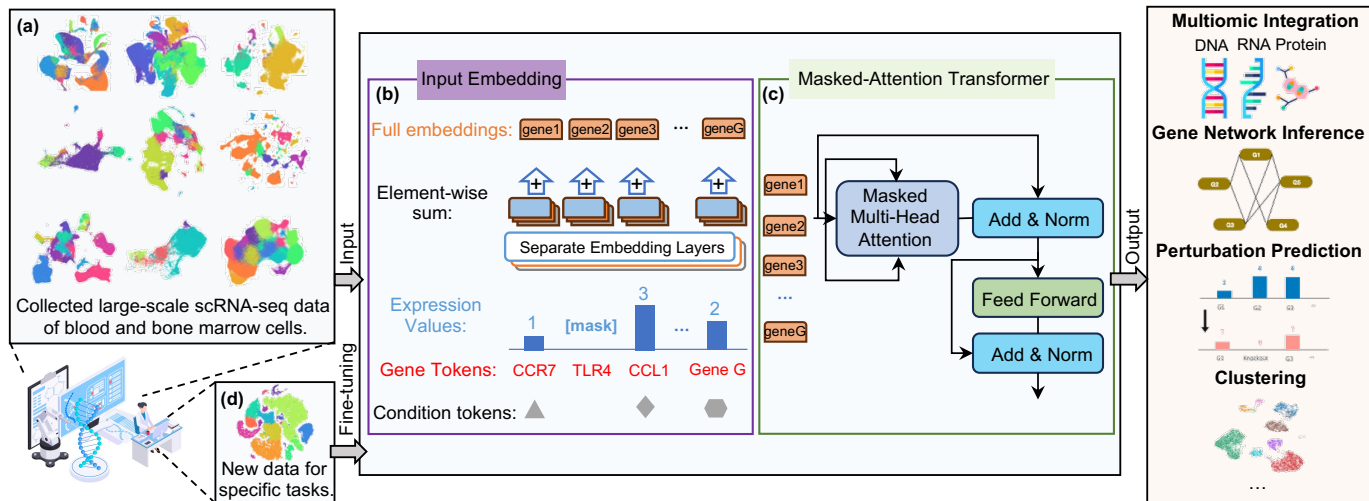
(a)

Collected large-scale scRNA-seq data of blood and bone marrow cells.

Input

Fine-tuning

(d)

New data for specific tasks.

Input Embedding

(b)

Full embeddings: gene1 gene2 gene3 ··· geneG

Element-wise sum:

Separate Embedding Layers

Expression Values:

1 [mask] 3 ··· 2

Gene Tokens: CCR7 TLR4 CCL1 Gene G

Condition tokens:

Masked-Attention Transformer

(c)

gene1

gene2

gene3

···

geneG

Masked Multi-Head Attention

Add & Norm

Feed Forward

Add & Norm

Output

Multiomic Integration

DNA RNA Protein

Gene Network Inference

G1

G2

G5

G3

G4

Perturbation Prediction

G1 G2 G3

G1 Knockout G3

Clustering

...